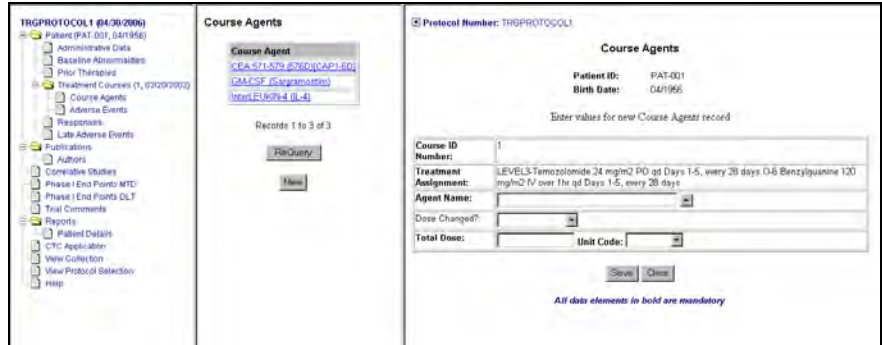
TRGPROTOCOL1 (04/30/2006)
Patient (PAT-001, 04/1956)
Administrative Data
Baseline Abnormalities
Prior Therapies
Treatment Courses (1, 03/20/2002)
Course Agents
Adverse Events
Responses
Late Adverse Events
Publications
Authors
Correlative Studies
Phase I End Points MTD
Phase I End Points DLT
Trial Comments
Reports
Patient Details
CTC Application
View Collection
View Protocol Selection
Help

Course Agents

| Course Agent |
|---|
| CEA 571-579 (576D)(CAP1-6D) |
| GM-CSF (Sargramostim) |
| InterLEUKIN-4 (IL-4) |

Records 1 to 3 of 3

ReQuery

New

Protocol Number: TRGPROTOCOL1

Course Agents

Patient ID: PAT-001
Birth Date: 04/1956

Enter values for new Course Agents record

| | |
|---|---|
| Course ID Number: | 1 |
| Treatment Assignment: | LEVEL3-Temozolomide 24 mg/m2 PO qd Days 1-5, every 28 days O-6 Benzylguanine 120 mg/m2 IV over 1hr qd Days 1-5, every 28 days |
| Agent Name: | |
| Dose Changed?: | |
| Total Dose: | Unit Code: |

Save Close

All data elements in bold are mandatory